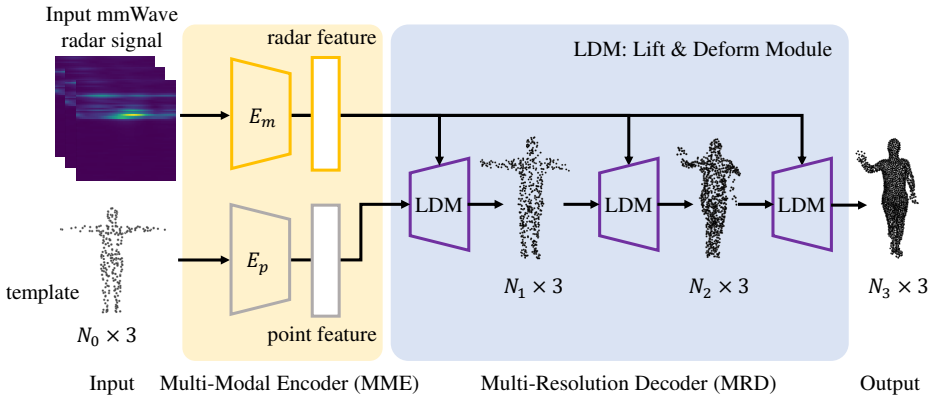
Input mmWave radar signal

radar feature

LDM: Lift & Deform Module

$E_m$

LDM

LDM

LDM

$E_p$

template

$N_0 \times 3$

point feature

$N_1 \times 3$

$N_2 \times 3$

$N_3 \times 3$

Input

Multi-Modal Encoder (MME)

Multi-Resolution Decoder (MRD)

Output